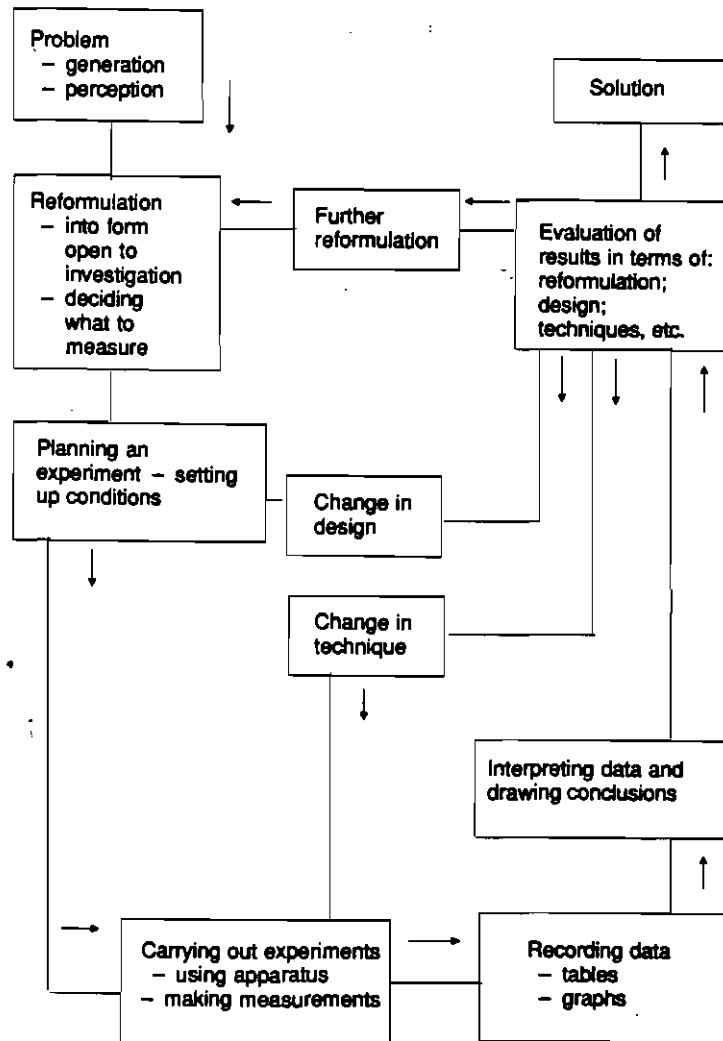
Problem
– generation
– perception

Solution

Reformulation
– into form open to investigation
– deciding what to measure

Further reformulation

Evaluation of results in terms of: reformulation; design; techniques, etc.

Planning an experiment – setting up conditions

Change in design

Change in technique

Interpreting data and drawing conclusions

Carrying out experiments
– using apparatus
– making measurements

Recording data
– tables
– graphs